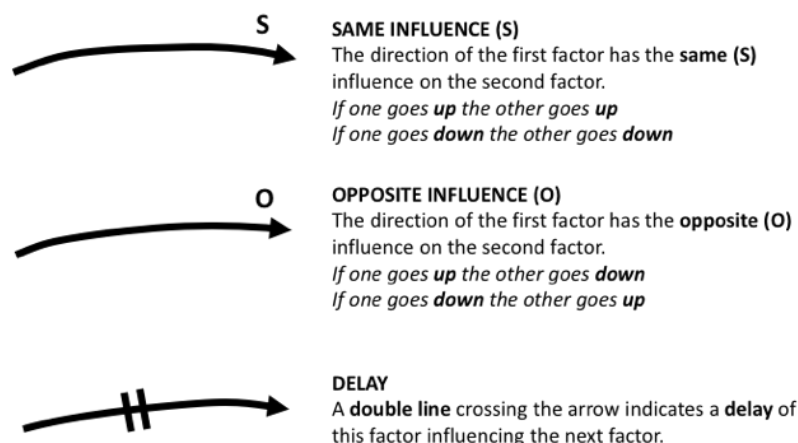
S

SAME INFLUENCE (S)
The direction of the first factor has the same (S) influence on the second factor.
If one goes up the other goes up
If one goes down the other goes down

O

OPPOSITE INFLUENCE (O)
The direction of the first factor has the opposite (O) influence on the second factor.
If one goes up the other goes down
If one goes down the other goes up

DELAY
A double line crossing the arrow indicates a delay of this factor influencing the next factor.